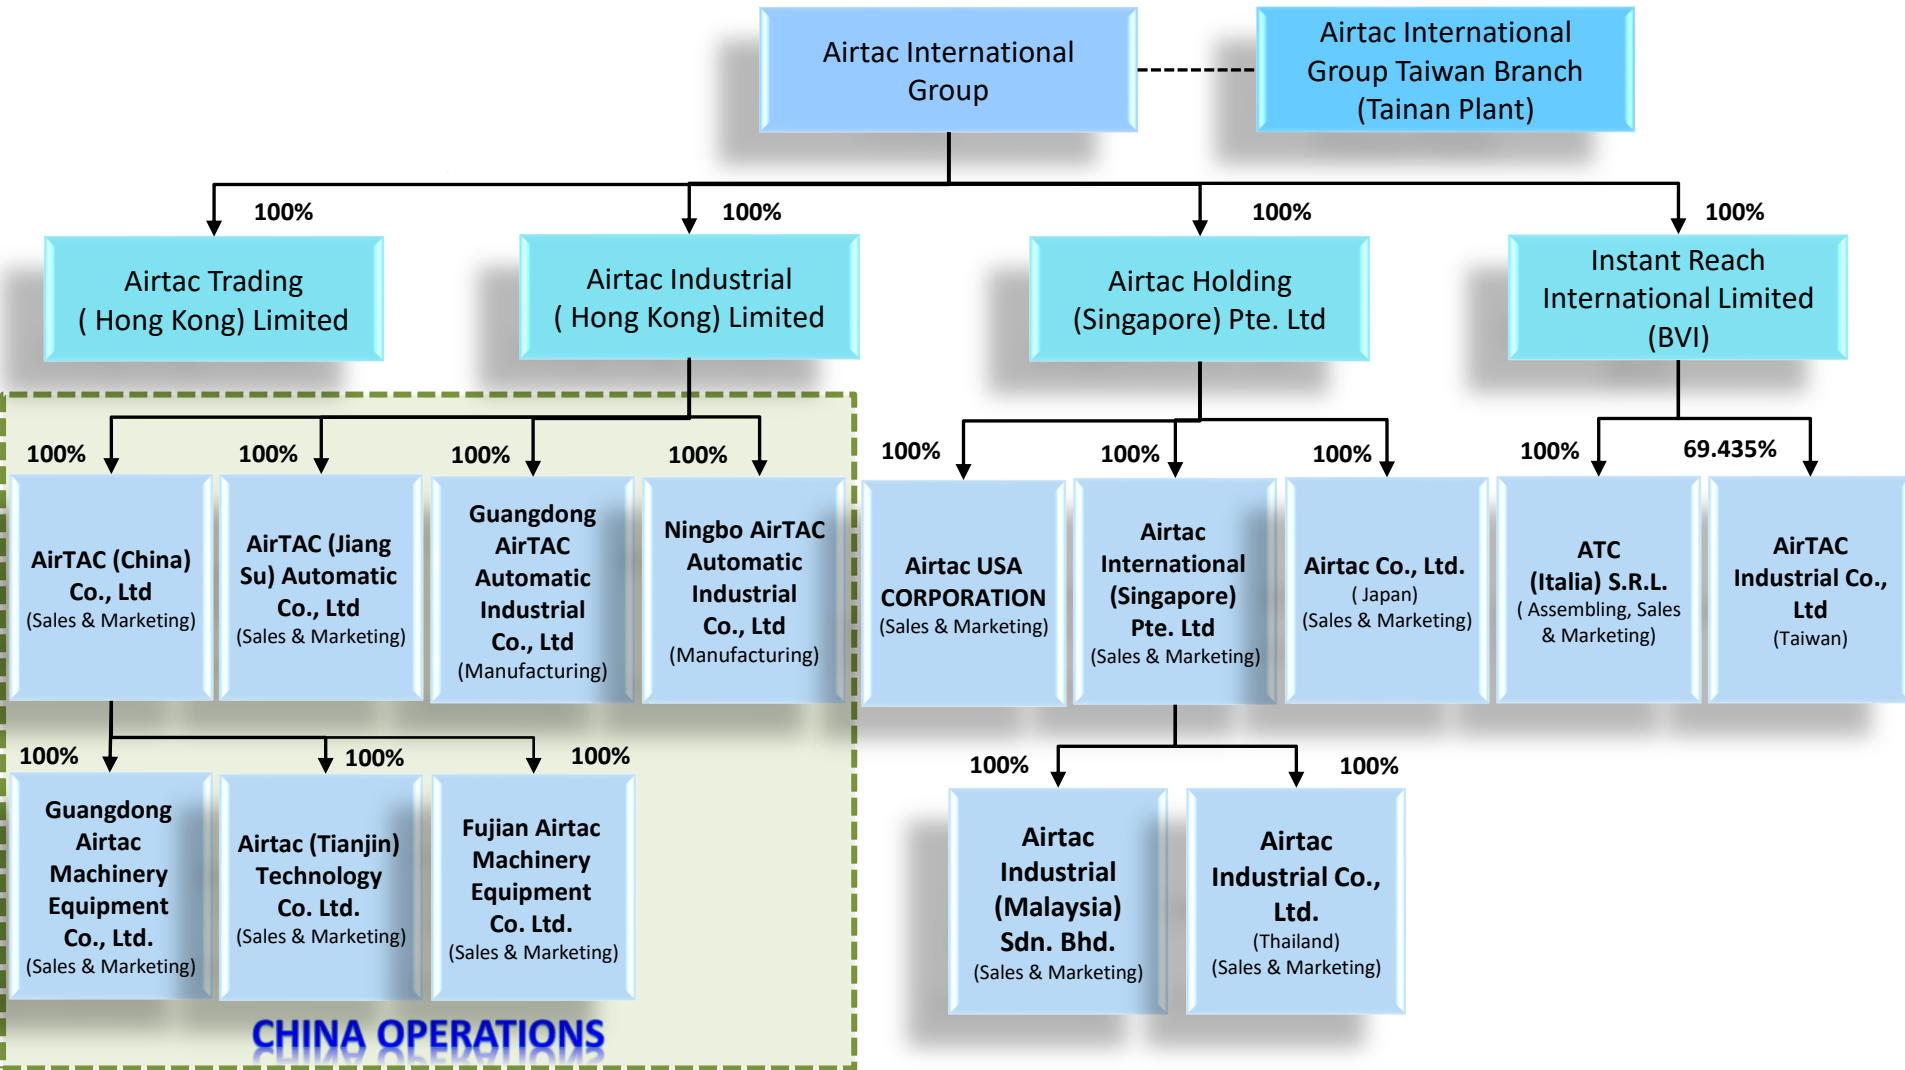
Airtac International Group

Airtac International Group Taiwan Branch (Tainan Plant)

100%
Airtac Trading ( Hong Kong) Limited

100%
Airtac Industrial ( Hong Kong) Limited

100%
Airtac Holding (Singapore) Pte. Ltd

100%
Instant Reach International Limited (BVI)

100%
AirTAC (China) Co., Ltd
(Sales & Marketing)

100%
AirTAC (Jiang Su) Automatic Co., Ltd
(Sales & Marketing)

100%
Guangdong AirTAC Automatic Industrial Co., Ltd
(Manufacturing)

100%
Ningbo AirTAC Automatic Industrial Co., Ltd
(Manufacturing)

100%
Airtac USA CORPORATION
(Sales & Marketing)

100%
Airtac International (Singapore) Pte. Ltd
(Sales & Marketing)

100%
Airtac Co., Ltd.
( Japan)
(Sales & Marketing)

100%
ATC (Italia) S.R.L.
( Assembling, Sales & Marketing)

69.435%
AirTAC Industrial Co., Ltd
(Taiwan)

100%
Guangdong Airtac Machinery Equipment Co., Ltd.
(Sales & Marketing)

100%
Airtac (Tianjin) Technology Co. Ltd.
(Sales & Marketing)

100%
Fujian Airtac Machinery Equipment Co. Ltd.
(Sales & Marketing)

100%
Airtac Industrial (Malaysia) Sdn. Bhd.
(Sales & Marketing)

100%
Airtac Industrial Co., Ltd.
(Thailand)
(Sales & Marketing)

CHINA OPERATIONS